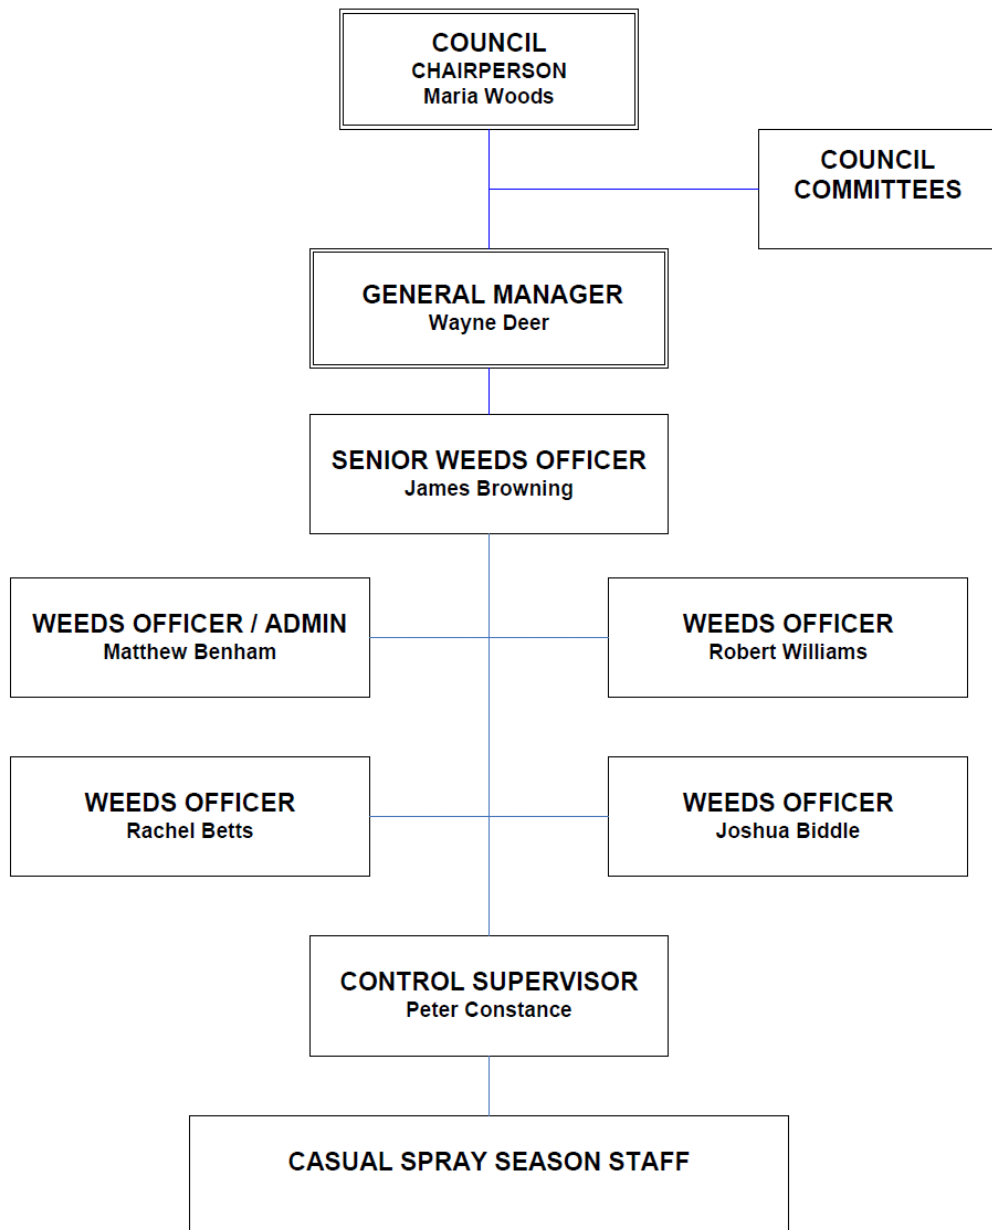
COUNCIL
CHAIRPERSON
Maria Woods

COUNCIL COMMITTEES

GENERAL MANAGER
Wayne Deer

SENIOR WEEDS OFFICER
James Browning

WEEDS OFFICER / ADMIN
Matthew Benham

WEEDS OFFICER
Robert Williams

WEEDS OFFICER
Rachel Betts

WEEDS OFFICER
Joshua Biddle

CONTROL SUPERVISOR
Peter Constance

CASUAL SPRAY SEASON STAFF